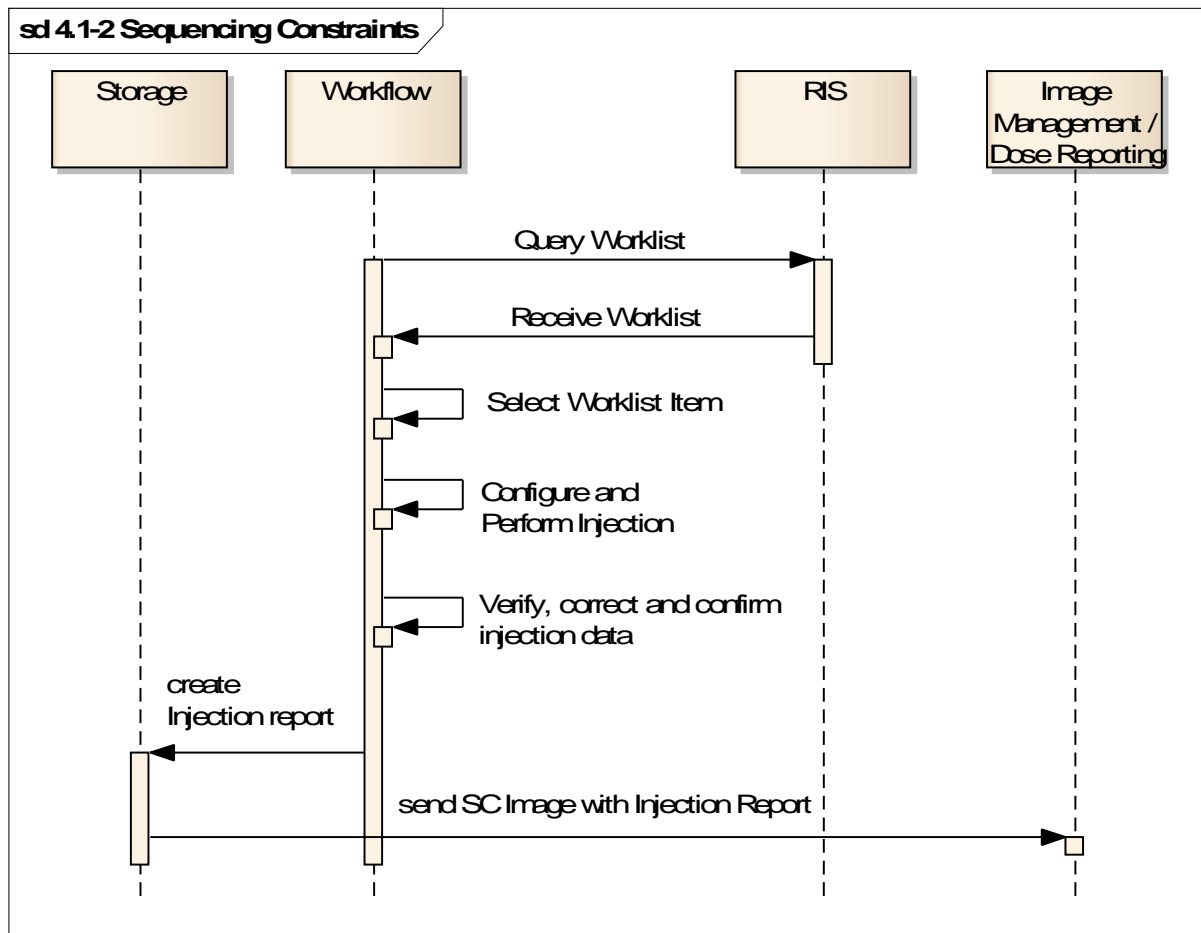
sd 4.1-2 Sequencing Constraints

Storage

Workflow

RIS

Image Management / Dose Reporting

Query Worklist

Receive Worklist

Select Worklist Item

Configure and Perform Injection

Verify, correct and confirm injection data

create Injection report

send SC Image with Injection Report